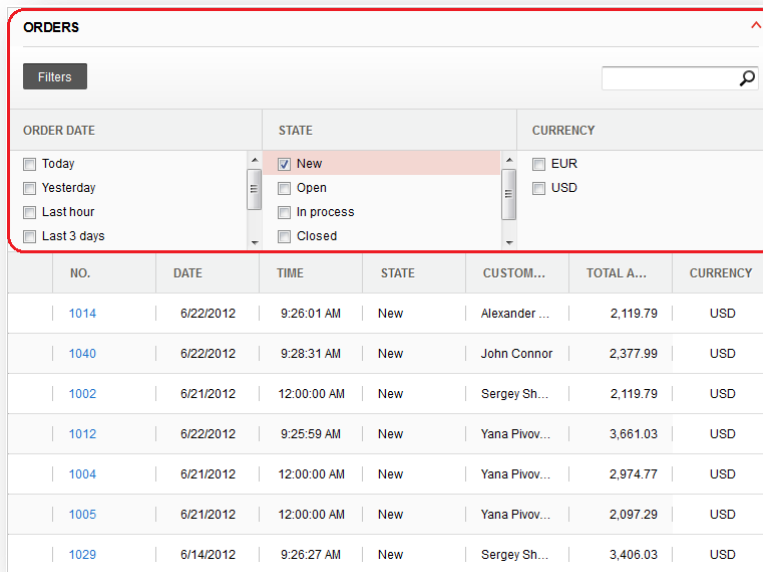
ORDERS

Filters

| ORDER DATE | STATE | CURRENCY |
|---|---|---|
| Today | New | EUR |
| Yesterday | Open | USD |
| Last hour | In process | |
| Last 3 days | Closed | |

| NO. | DATE | TIME | STATE | CUSTOM... | TOTAL A... | CURRENCY |
|---|---|---|---|---|---|---|
| 1014 | 6/22/2012 | 9:26:01 AM | New | Alexander ... | 2,119.79 | USD |
| 1040 | 6/22/2012 | 9:28:31 AM | New | John Connor | 2,377.99 | USD |
| 1002 | 6/21/2012 | 12:00:00 AM | New | Sergey Sh... | 2,119.79 | USD |
| 1012 | 6/22/2012 | 9:25:59 AM | New | Yana Pivov... | 3,661.03 | USD |
| 1004 | 6/21/2012 | 12:00:00 AM | New | Yana Pivov... | 2,974.77 | USD |
| 1005 | 6/21/2012 | 12:00:00 AM | New | Yana Pivov... | 2,097.29 | USD |
| 1029 | 6/14/2012 | 9:26:27 AM | New | Sergey Sh... | 3,406.03 | USD |